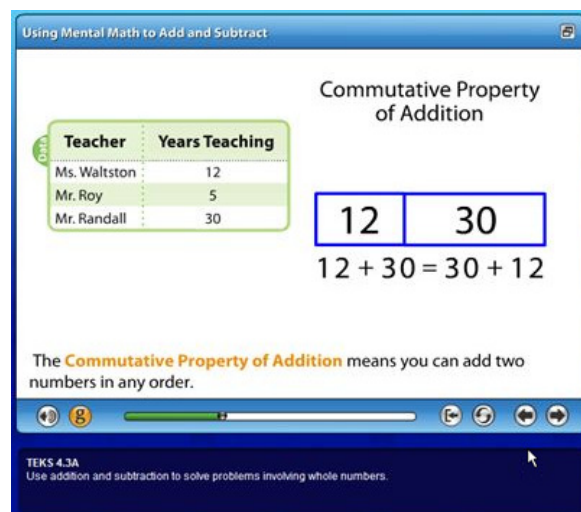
Using Mental Math to Add and Subtract

Data

| Teacher | Years Teaching |
|---|---|
| Ms. Waltston | 12 |
| Mr. Roy | 5 |
| Mr. Randall | 30 |

Commutative Property of Addition

| 12 | 30 |
|---|---|

$12 + 30 = 30 + 12$

The Commutative Property of Addition means you can add two numbers in any order.

g

TEKS 4.3A
Use addition and subtraction to solve problems involving whole numbers.